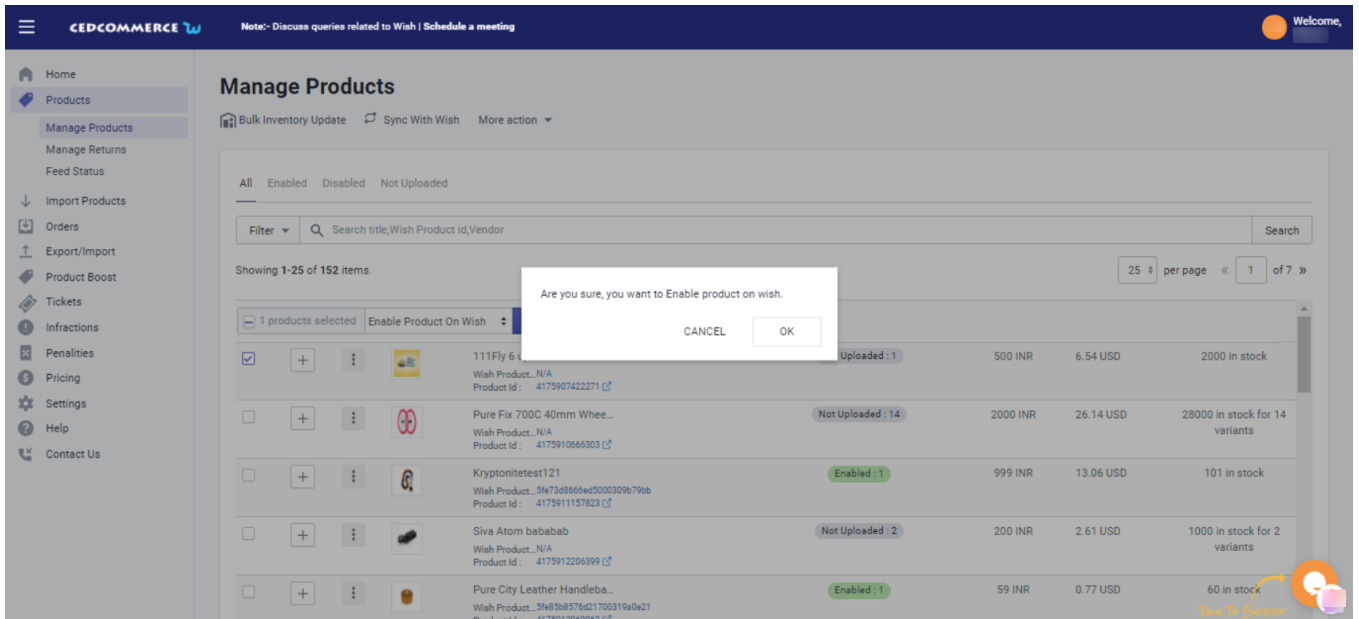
CEDCOMMERCE

Note:- Discuss queries related to Wish | Schedule a meeting

Welcome,

Home
Products
Manage Products
Manage Returns
Feed Status
Import Products
Orders
Export/Import
Product Boost
Tickets
Infractions
Penalities
Pricing
Settings
Help
Contact Us

Manage Products

Bulk Inventory Update   Sync With Wish   More action

All   Enabled   Disabled   Not Uploaded

Filter   Search title,Wish Product id,Vendor   Search

Showing 1-25 of 152 items.

25 per page « 1 of 7 »

1 products selected   Enable Product On Wish

Are you sure, you want to Enable product on wish.

CANCEL   OK

| | | | | Product | Status | Price | Price USD | Stock |
|---|---|---|---|---|---|---|---|---|
| ☑ | + | ⋮ | | 111Fly 6 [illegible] Wish Product...N/A Product Id : 4175907422271 | Uploaded : 1 | 500 INR | 6.54 USD | 2000 in stock |
| ☐ | + | ⋮ | | Pure Fix 700C 40mm Whee... Wish Product...N/A Product Id : 4175910666303 | Not Uploaded : 14 | 2000 INR | 26.14 USD | 28000 in stock for 14 variants |
| ☐ | + | ⋮ | | Kryptonitetest121 Wish Product...5fe73d8666ed5000309b79bb Product Id : 4175911157823 | Enabled : 1 | 999 INR | 13.06 USD | 101 in stock |
| ☐ | + | ⋮ | | Siva Atom bababab Wish Product...N/A Product Id : 4175912206399 | Not Uploaded : 2 | 200 INR | 2.61 USD | 1000 in stock for 2 variants |
| ☐ | + | ⋮ | | Pure City Leather Handleba... Wish Product...5fe85b8576d21700319e0e21 Product Id : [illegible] | Enabled : 1 | 59 INR | 0.77 USD | 60 in stock |

Talk To Expert